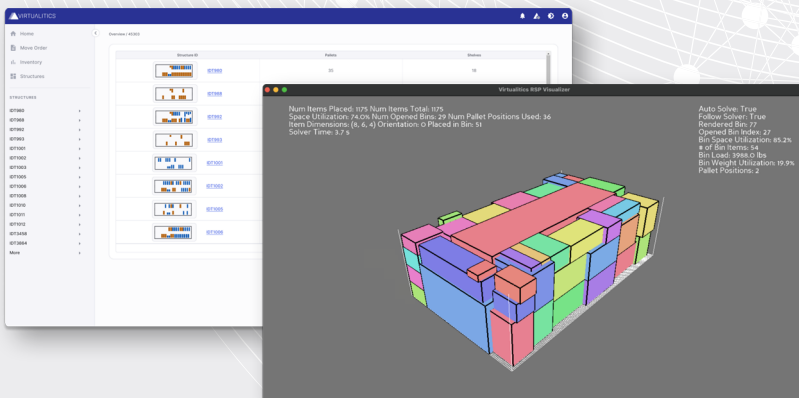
VIRTUALITICS

Home
Move Order
Inventory
Structures

STRUCTURES
IDT960
IDT988
IDT992
IDT993
IDT1001
IDT1002
IDT1003
IDT1005
IDT1006
IDT1008
IDT1010
IDT1011
IDT1012
IDT3458
IDT3664
More

Overview / 45362

| Structure ID | | Pallets | Shelves |
|---|---|---|---|
| | IDT960 | 20 | 18 |
| | IDT988 | | |
| | IDT992 | | |
| | IDT993 | | |
| | IDT1001 | | |
| | IDT1002 | | |
| | IDT1005 | | |
| | IDT1006 | | |

Virtualitics RSP Visualizer

Num Items Placed: 1175 Num Items Total: 1175
Space Utilization: 74.0% Num Opened Bins: 29 Num Pallet Positions Used: 36
Item Dimensions: (8, 6, 4) Orientation: 0 Placed in Bin: 51
Solver Time: 3.7 s

Auto Solve: True
Follow Solver: True
Rendered Bin: 77
Opened Bin Index: 27
Bin Space Utilization: 85.2%
# of Bin Items: 54
Bin Load: 3988.0 lbs
Bin Weight Utilization: 19.9%
Pallet Positions: 2